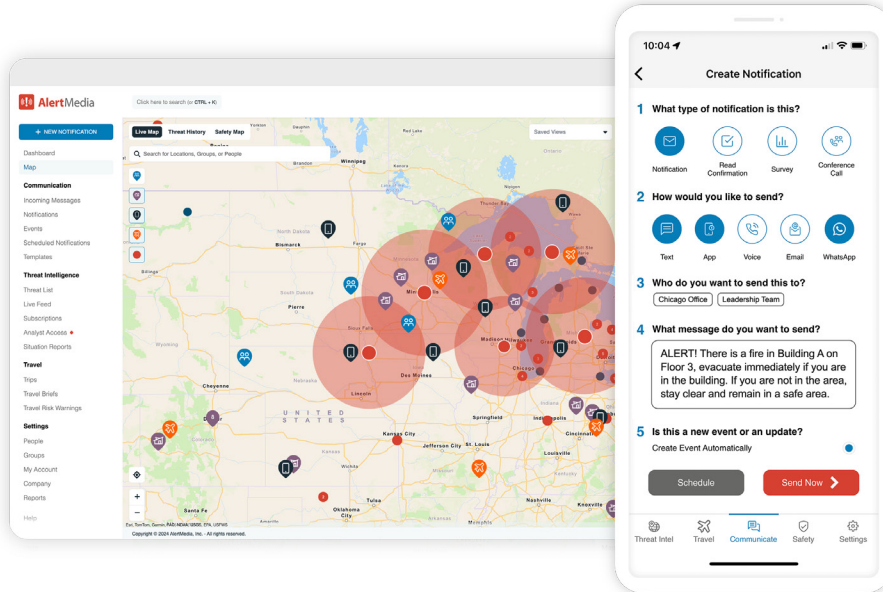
AlertMedia

Click here to search (or CTRL + K)

+ NEW NOTIFICATION

Dashboard
Map

Communication
Incoming Messages
Notifications
Events
Scheduled Notifications
Templates

Threat Intelligence
Threat List
Live Feed
Subscriptions
Analyst Access
Situation Reports

Travel
Trips
Travel Briefs
Travel Risk Warnings

Settings
People
Groups
My Account
Company
Reports

Help

Live Map | Threat History | Safety Map

Saved Views

Search for Locations, Groups, or People

Winnipeg
Thunder Bay
Bismarck
Billings
Pierre
Minneapolis
Sioux Falls
Madison
Milwaukee
Chicago
Des Moines
Lincoln
Cheyenne
UNITED STATES
Springfield
Indianapolis
Cincinnati
Kansas City
Jefferson City
Louisville
Santa Fe
Tulsa
Oklahoma City
Nashville
Knoxville

Esri, TomTom, Garmin, FAO, NOAA, USGS, EPA, USFWS
Copyright © 2024 AlertMedia, Inc. - All rights reserved.

10:04

Create Notification

1 What type of notification is this?
Notification
Read Confirmation
Survey
Conference Call

2 How would you like to send?
Text
App
Voice
Email
WhatsApp

3 Who do you want to send this to?
Chicago Office
Leadership Team

4 What message do you want to send?
ALERT! There is a fire in Building A on Floor 3, evacuate immediately if you are in the building. If you are not in the area, stay clear and remain in a safe area.

5 Is this a new event or an update?
Create Event Automatically

Schedule
Send Now

Threat Intel
Travel
Communicate
Safety
Settings